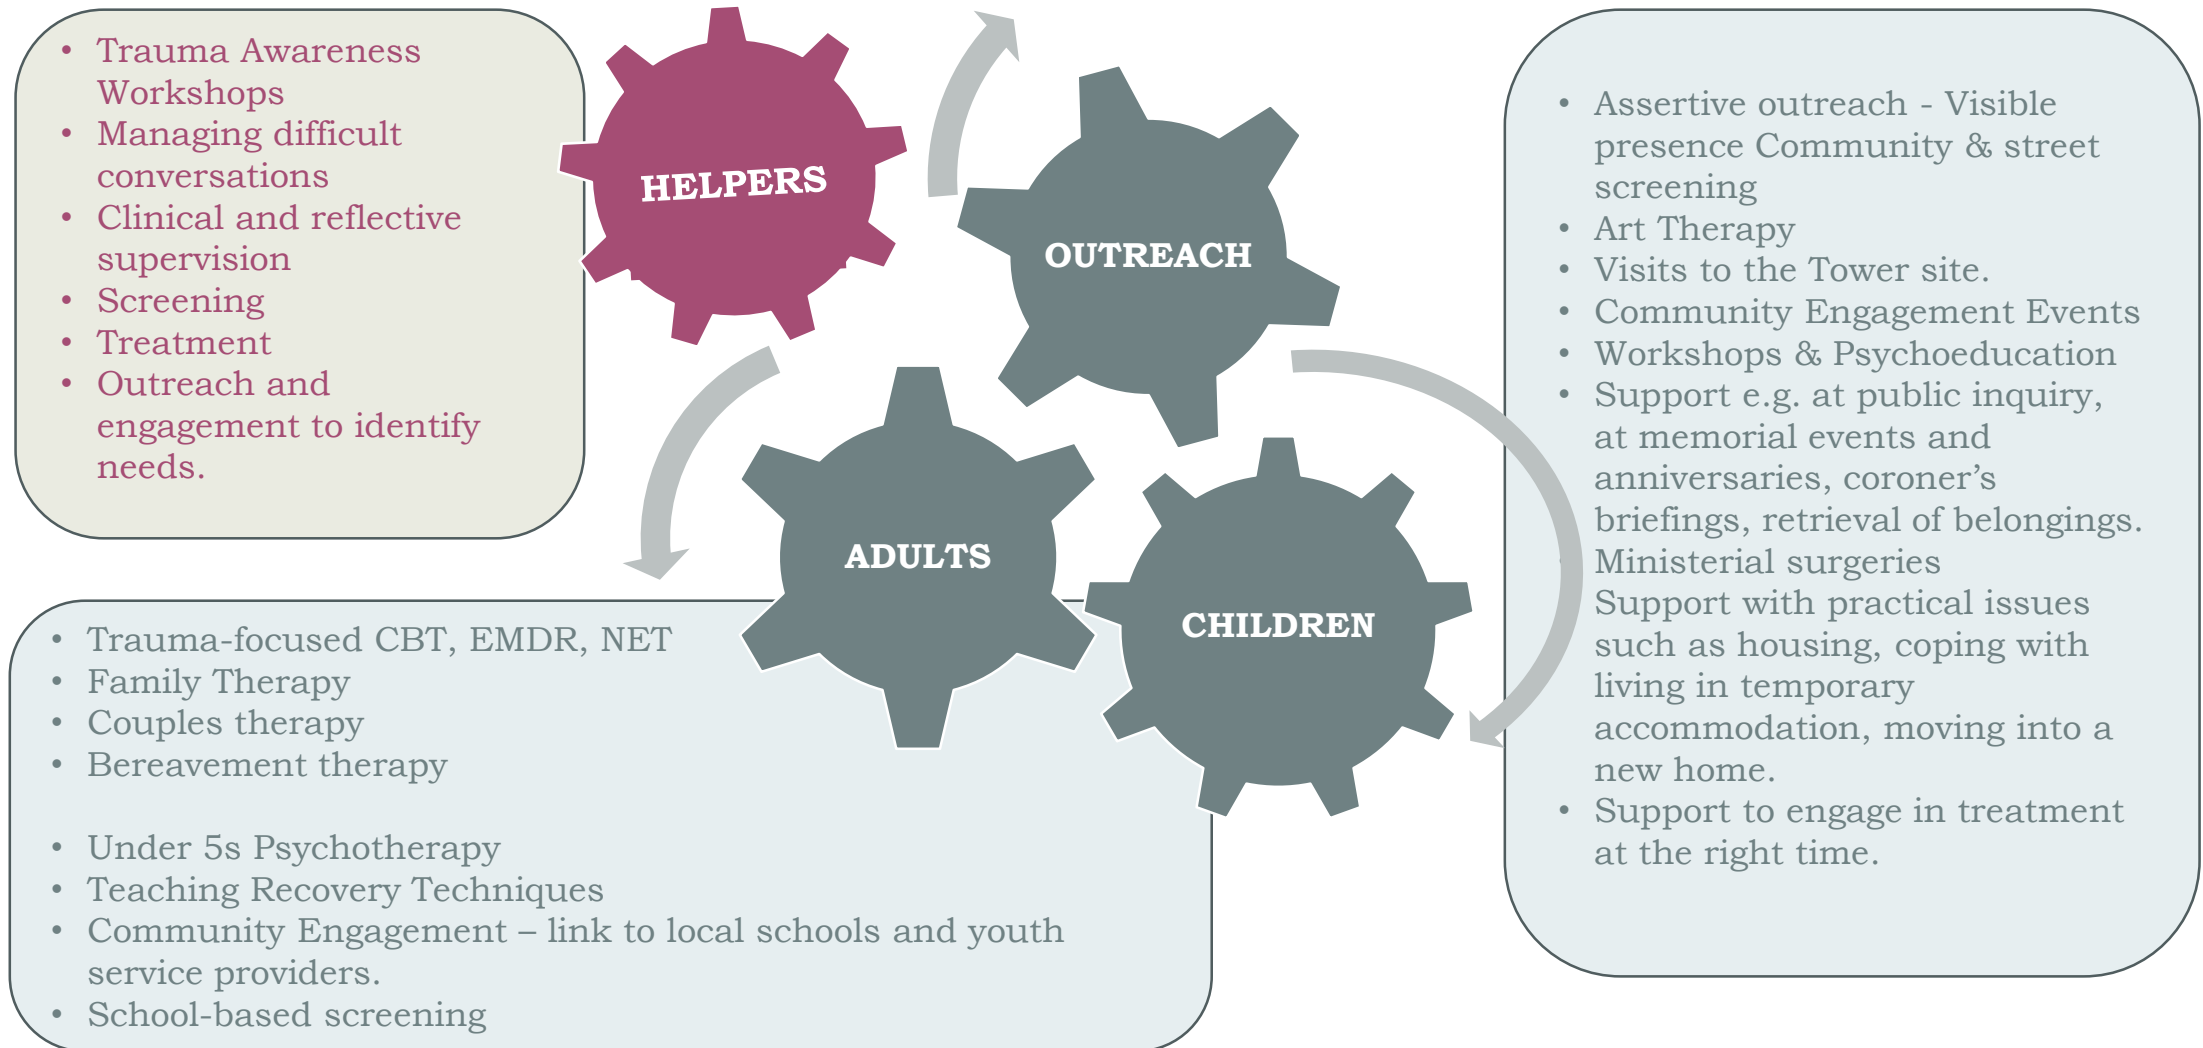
- Trauma Awareness Workshops
- Managing difficult conversations
- Clinical and reflective supervision
- Screening
- Treatment
- Outreach and engagement to identify needs.

HELPERS

OUTREACH

ADULTS

CHILDREN

- Assertive outreach - Visible presence Community & street screening
- Art Therapy
- Visits to the Tower site.
- Community Engagement Events
- Workshops & Psychoeducation
- Support e.g. at public inquiry, at memorial events and anniversaries, coroner's briefings, retrieval of belongings.
- Ministerial surgeries
- Support with practical issues such as housing, coping with living in temporary accommodation, moving into a new home.
- Support to engage in treatment at the right time.

- Trauma-focused CBT, EMDR, NET
- Family Therapy
- Couples therapy
- Bereavement therapy

- Under 5s Psychotherapy
- Teaching Recovery Techniques
- Community Engagement – link to local schools and youth service providers.
- School-based screening